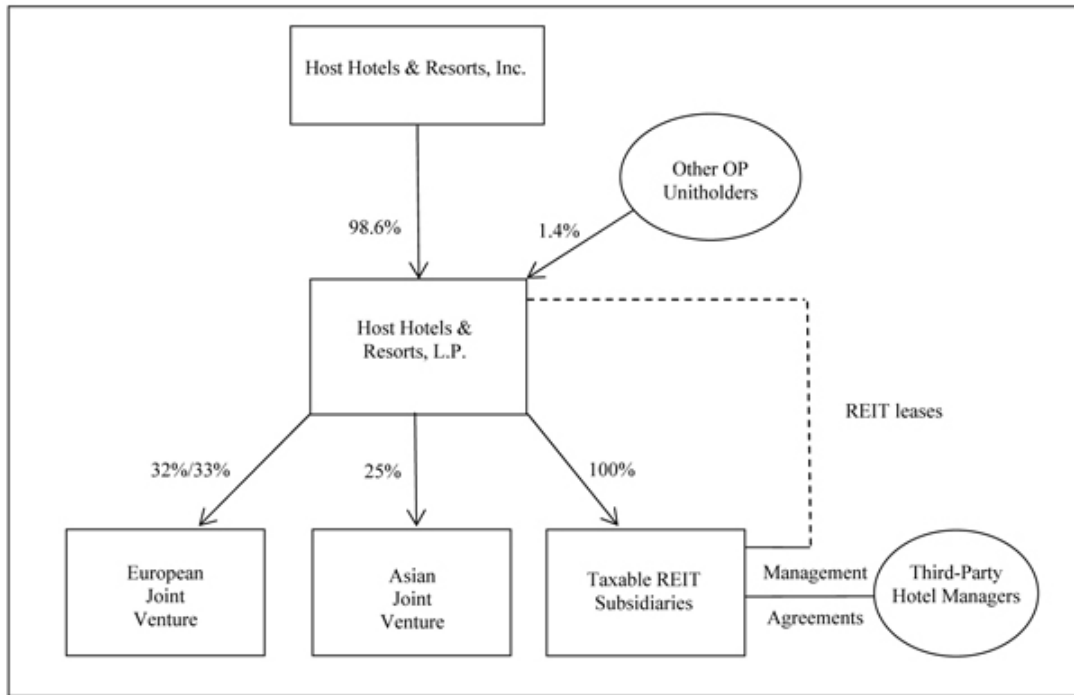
Host Hotels & Resorts, Inc.

Other OP Unitholders

98.6%

1.4%

Host Hotels & Resorts, L.P.

REIT leases

32%/33%

25%

100%

European Joint Venture

Asian Joint Venture

Taxable REIT Subsidiaries

Management

Agreements

Third-Party Hotel Managers